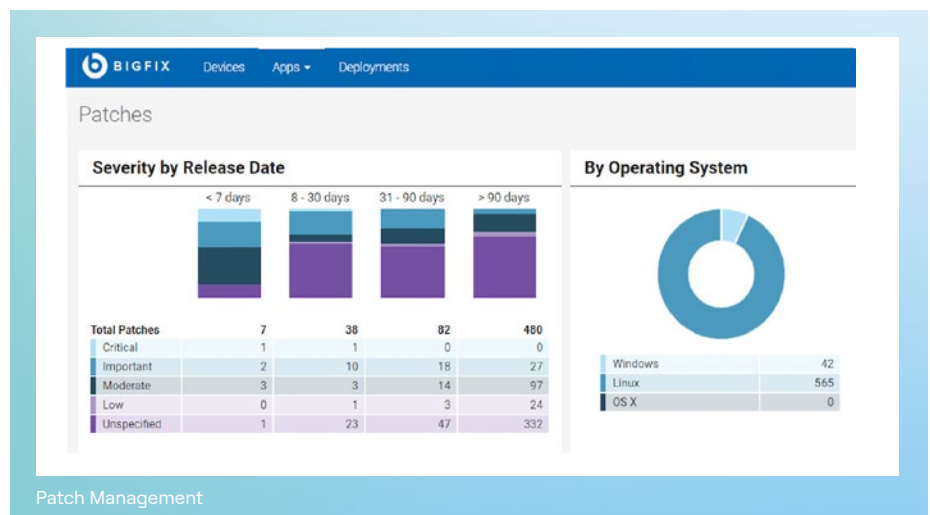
BIGFIX Devices Apps Deployments

Patches

Severity by Release Date

| | < 7 days | 8 - 30 days | 31 - 90 days | > 90 days |
|---|---|---|---|---|
| Total Patches | 7 | 38 | 82 | 480 |
| Critical | 1 | 1 | 0 | 0 |
| Important | 2 | 10 | 18 | 27 |
| Moderate | 3 | 3 | 14 | 97 |
| Low | 0 | 1 | 3 | 24 |
| Unspecified | 1 | 23 | 47 | 332 |

By Operating System

| | |
|---|---|
| Windows | 42 |
| Linux | 565 |
| OS X | 0 |

Patch Management